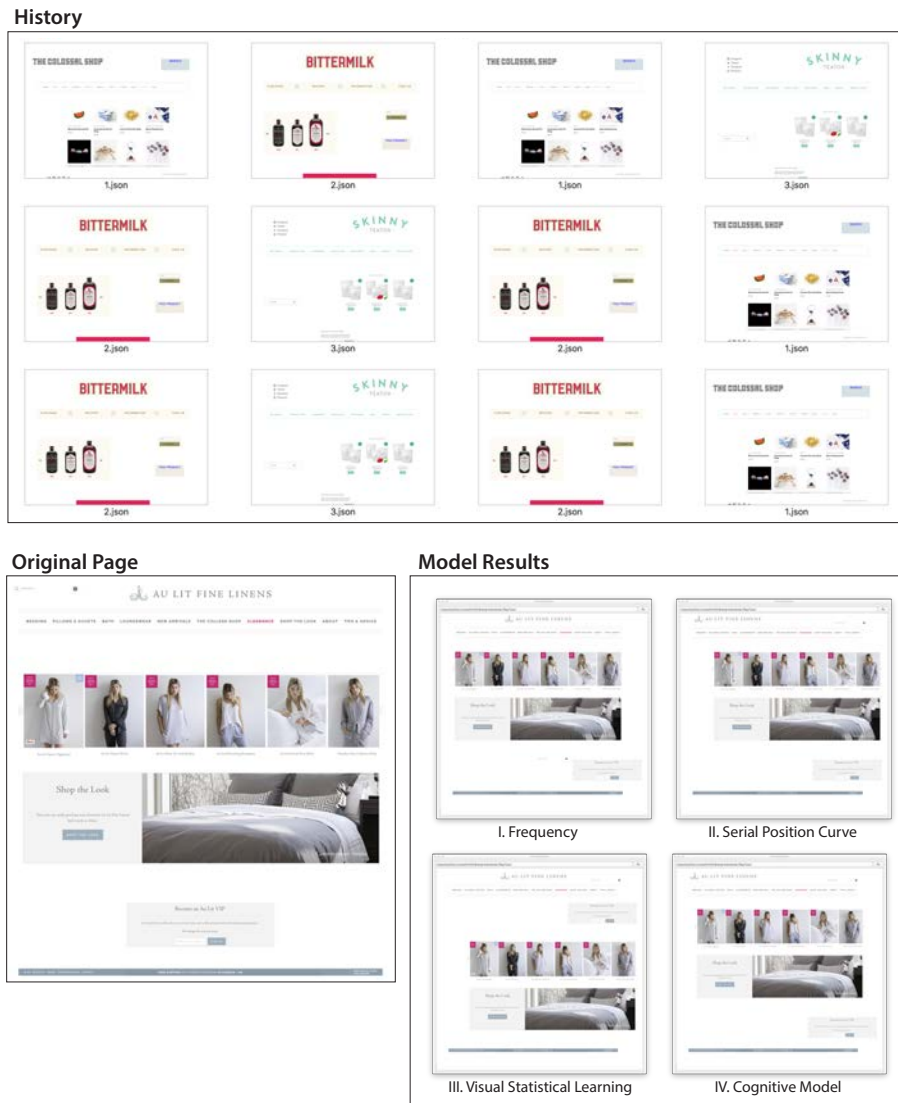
History

THE COLOSSAL SHOP

1.json

BITTERMILK

2.json

THE COLOSSAL SHOP

1.json

SKINNY TEATOX

3.json

BITTERMILK

2.json

SKINNY TEATOX

3.json

BITTERMILK

2.json

THE COLOSSAL SHOP

1.json

BITTERMILK

2.json

SKINNY TEATOX

3.json

BITTERMILK

2.json

THE COLOSSAL SHOP

1.json

Original Page

AU LIT FINE LINENS

BEDDING PILLOWS & DUVETS BATH LOUNGEWEAR NEW ARRIVALS THE COLLEGE SHOP CLEARANCE SHOP THE LOOK ABOUT TIPS & ADVICE

Shop the Look

SHOP THE LOOK

Become an Au Lit VIP

Model Results

I. Frequency

II. Serial Position Curve

III. Visual Statistical Learning

IV. Cognitive Model